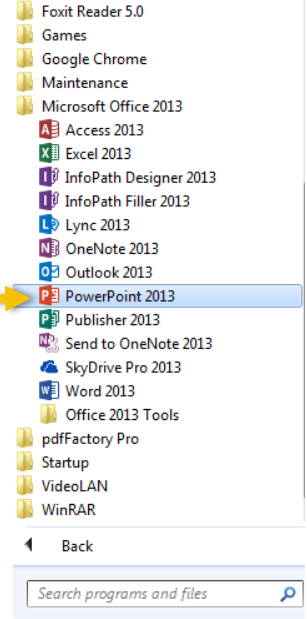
Foxit Reader 5.0
Games
Google Chrome
Maintenance
Microsoft Office 2013
Access 2013
Excel 2013
InfoPath Designer 2013
InfoPath Filler 2013
Lync 2013
OneNote 2013
Outlook 2013
PowerPoint 2013
Publisher 2013
Send to OneNote 2013
SkyDrive Pro 2013
Word 2013
Office 2013 Tools
pdfFactory Pro
Startup
VideoLAN
WinRAR

Back

Search programs and files